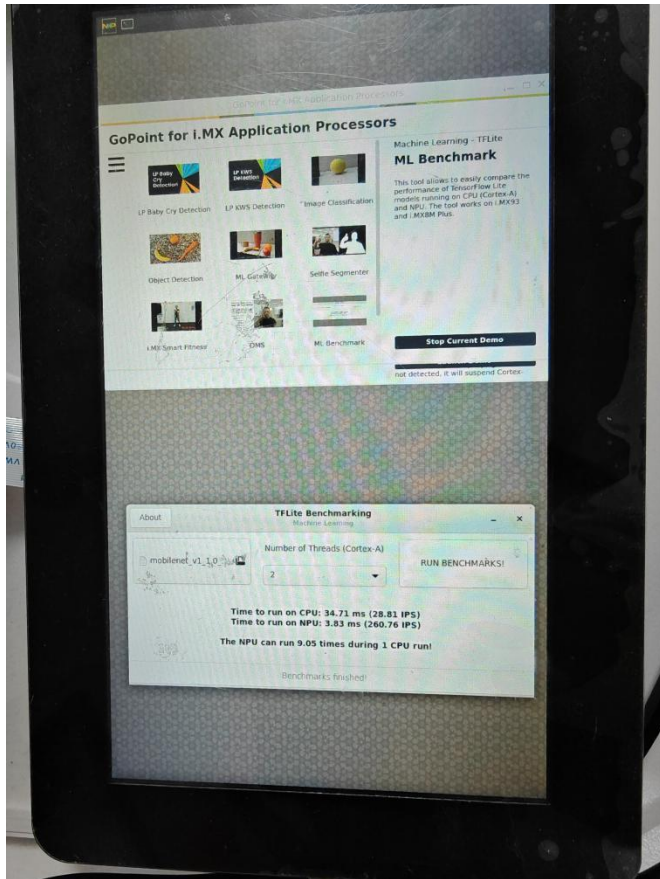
GoPoint for i.MX Application Processors

GoPoint for i.MX Application Processors

LP Baby Cry Detection

LP KWS Detection

LP Baby Cry Detection

LP KWS Detection

Image Classification

Object Detection

ML Gateway

Selfie Segmenter

i.MX Smart Fitness

DMS

ML Benchmark

Machine Learning - TFLite

ML Benchmark

This tool allows to easily compare the performance of TensorFlow Lite models running on CPU (Cortex-A) and NPU. The tool works on i.MX93 and i.MX8M Plus.

Stop Current Demo

not detected, it will suspend Cortex-

About

TFLite Benchmarking
Machine Learning

mobilenet_v1_1.0

Number of Threads (Cortex-A)

2

RUN BENCHMARKS!

Time to run on CPU: 34.71 ms (28.81 IPS)
Time to run on NPU: 3.83 ms (260.76 IPS)

The NPU can run 9.05 times during 1 CPU run!

Benchmarks finished!